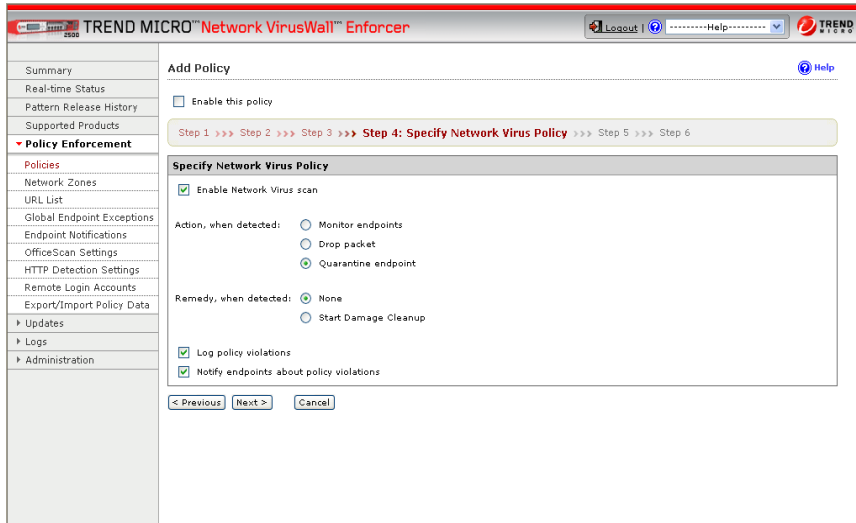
2500 TREND MICRO™ Network VirusWall™ Enforcer

Logout | ? ---------Help---------

TREND MICRO

Summary
Real-time Status
Pattern Release History
Supported Products
Policy Enforcement
Policies
Network Zones
URL List
Global Endpoint Exceptions
Endpoint Notifications
OfficeScan Settings
HTTP Detection Settings
Remote Login Accounts
Export/Import Policy Data
Updates
Logs
Administration

Add Policy

Help

Enable this policy

Step 1 ››› Step 2 ››› Step 3 ››› Step 4: Specify Network Virus Policy ››› Step 5 ››› Step 6

Specify Network Virus Policy

Enable Network Virus scan

Action, when detected: Monitor endpoints
Drop packet
Quarantine endpoint

Remedy, when detected: None
Start Damage Cleanup

Log policy violations
Notify endpoints about policy violations

< Previous Next > Cancel